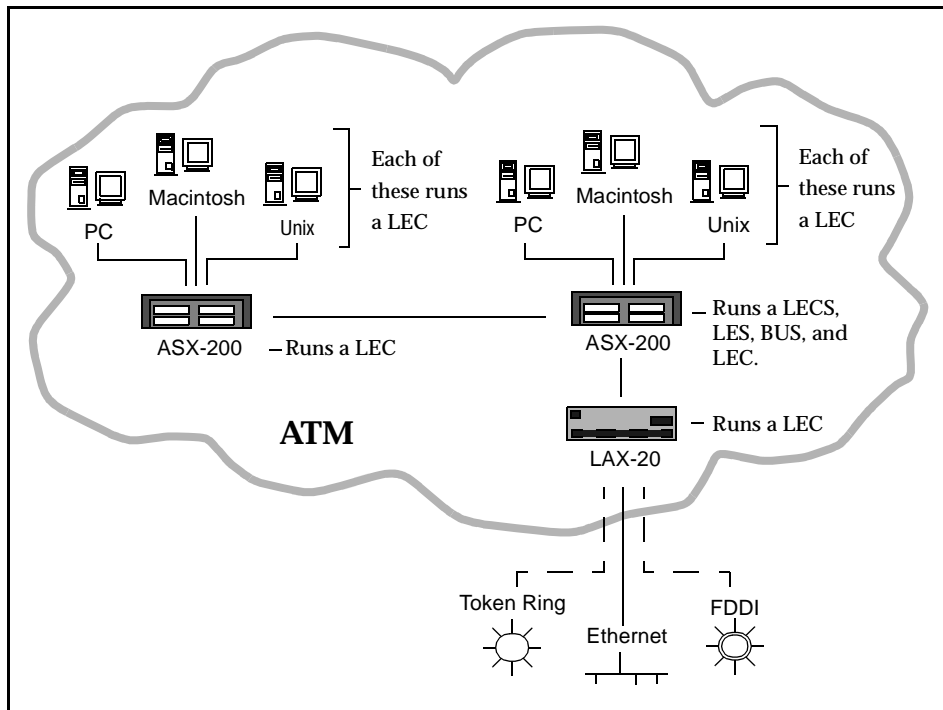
Macintosh

PC

Unix

Each of these runs a LEC

Macintosh

PC

Unix

Each of these runs a LEC

ASX-200

Runs a LEC

ASX-200

Runs a LECS, LES, BUS, and LEC.

ATM

LAX-20

Runs a LEC

Token Ring

Ethernet

FDDI